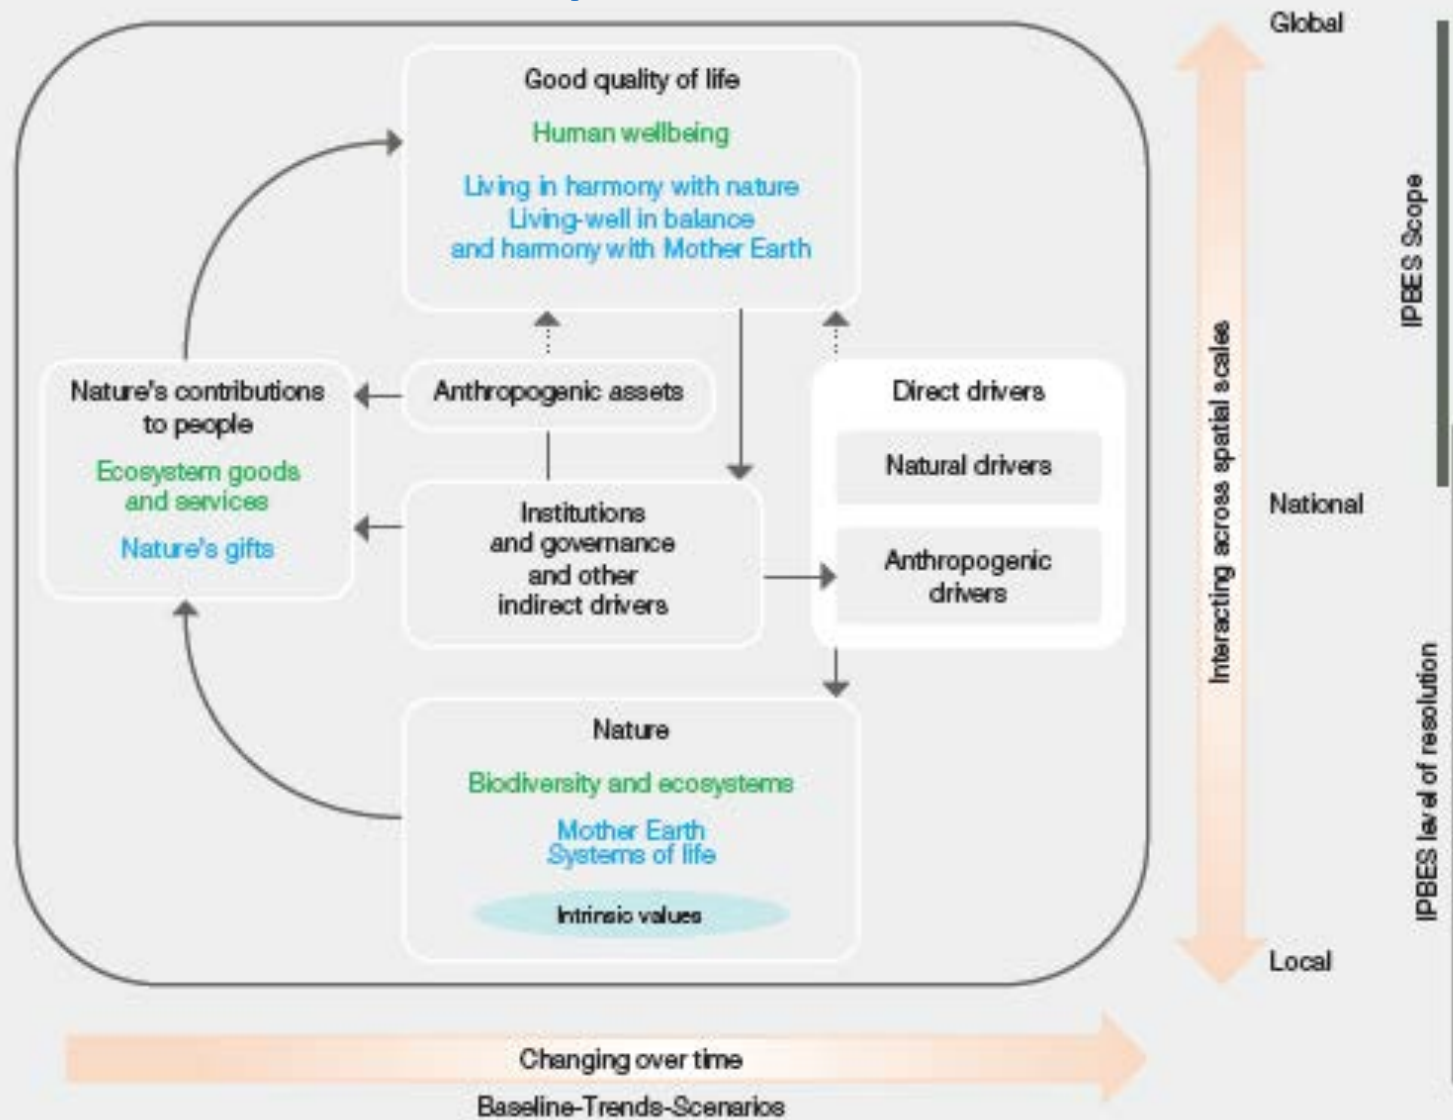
Good quality of life
Human wellbeing
Living in harmony with nature
Living-well in balance and harmony with Mother Earth

Nature's contributions to people
Ecosystem goods and services
Nature's gifts

Anthropogenic assets

Institutions and governance and other indirect drivers

Direct drivers
Natural drivers
Anthropogenic drivers

Nature
Biodiversity and ecosystems
Mother Earth
Systems of life
Intrinsic values

Global
National
Local

Interacting across spatial scales

IPBES Scope

IPBES level of resolution

Changing over time

Baseline-Trends-Scenarios